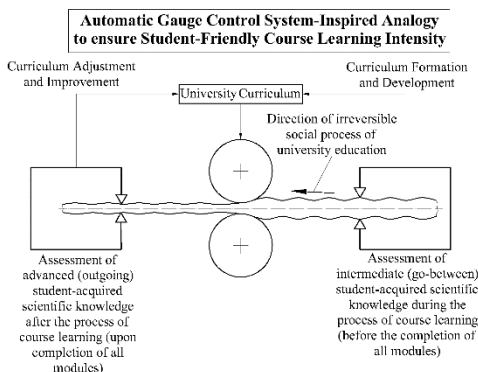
Automatic Gauge Control System-Inspired Analogy to ensure Student-Friendly Course Learning Intensity

Curriculum Adjustment and Improvement

University Curriculum

Curriculum Formation and Development

Direction of irreversible social process of university education

Assessment of advanced (outgoing) student-acquired scientific knowledge after the process of course learning (upon completion of all modules)

Assessment of intermediate (go-between) student-acquired scientific knowledge during the process of course learning (before the completion of all modules)